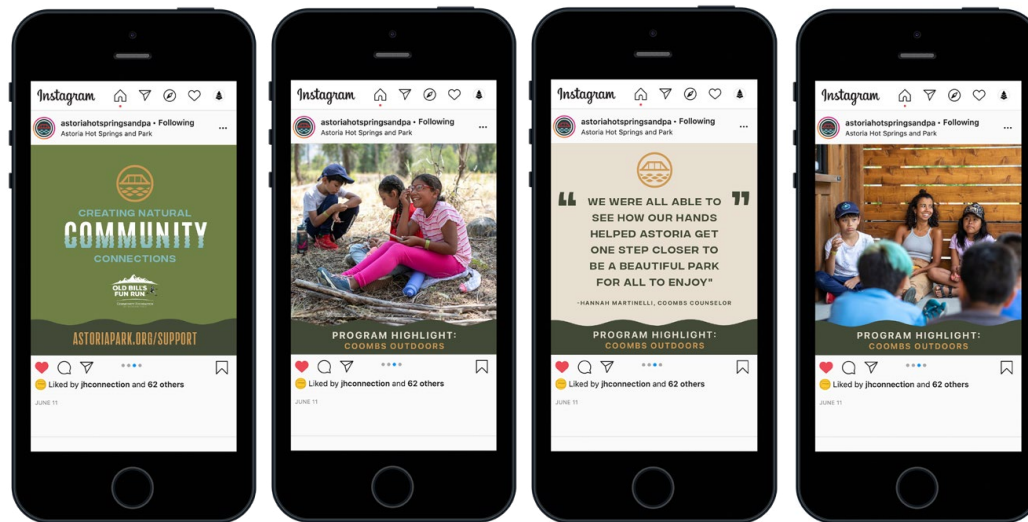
Instagram

astoriahotspringsandpa • Following
Astoria Hot Springs and Park

CREATING NATURAL
COMMUNITY
CONNECTIONS

OLD BILL'S FUN RUN

ASTORIAPARK.ORG/SUPPORT

Liked by jhconnection and 62 others

JUNE 11

Instagram

astoriahotspringsandpa • Following
Astoria Hot Springs and Park

PROGRAM HIGHLIGHT:
COOMBS OUTDOORS

Liked by jhconnection and 62 others

JUNE 11

Instagram

astoriahotspringsandpa • Following
Astoria Hot Springs and Park

"WE WERE ALL ABLE TO SEE HOW OUR HANDS HELPED ASTORIA GET ONE STEP CLOSER TO BE A BEAUTIFUL PARK FOR ALL TO ENJOY"

-HANNAH MARTINELLI, COOMBS COUNSELOR

PROGRAM HIGHLIGHT:
COOMBS OUTDOORS

Liked by jhconnection and 62 others

JUNE 11

Instagram

astoriahotspringsandpa • Following
Astoria Hot Springs and Park

PROGRAM HIGHLIGHT:
COOMBS OUTDOORS

Liked by jhconnection and 62 others

JUNE 11